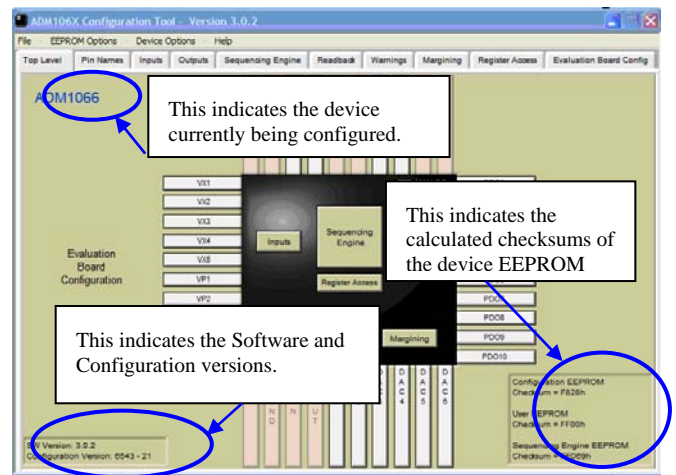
ADM106X Configuration Tool - Version 3.0.2

File EEPROM Options Device Options Help

Top Level Pin Names Inputs Outputs Sequencing Engine Readback Warnings Margining Register Access Evaluation Board Config

ADM1066

This indicates the device currently being configured.

VX1
VX2
VX3
VX4
VX5
VP1
VP2

Evaluation Board Configuration

Inputs

Sequencing Engine

Register Access

This indicates the calculated checksums of the device EEPROM

PDO
PDO8
PDO9
PDO10

Margining

This indicates the Software and Configuration versions.

D A C 4
D A C 5
D A C 6

Configuration EEPROM Checksum = F828h

User EEPROM Checksum = FF00h

Sequencing Engine EEPROM Checksum = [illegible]E09h

SW Version: 3.0.2
Configuration Version: 6643 - 21